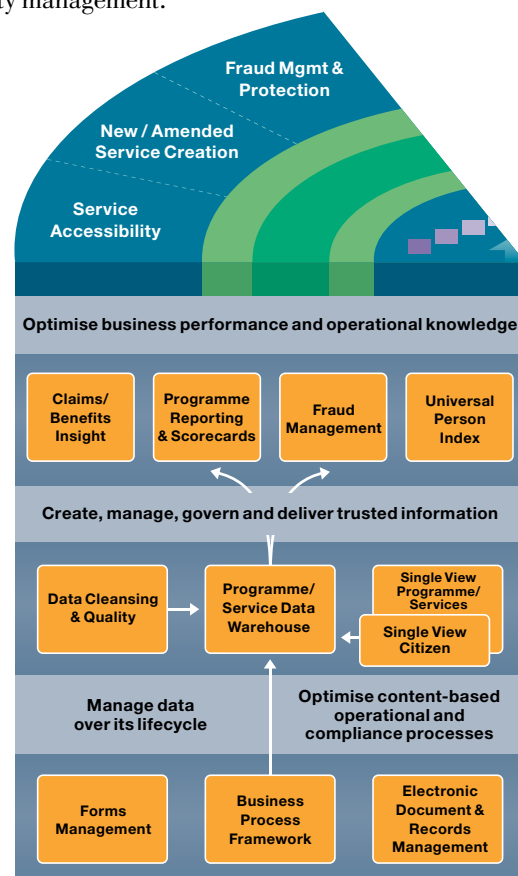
ty management.

Fraud Mgmt & Protection

New / Amended Service Creation

Service Accessibility

Optimise business performance and operational knowledge

Claims/ Benefits Insight

Programme Reporting & Scorecards

Fraud Management

Universal Person Index

Create, manage, govern and deliver trusted information

Data Cleansing & Quality

Programme/ Service Data Warehouse

Single View Programme/ Services

Single View Citizen

Manage data over its lifecycle

Optimise content-based operational and compliance processes

Forms Management

Business Process Framework

Electronic Document & Records Management